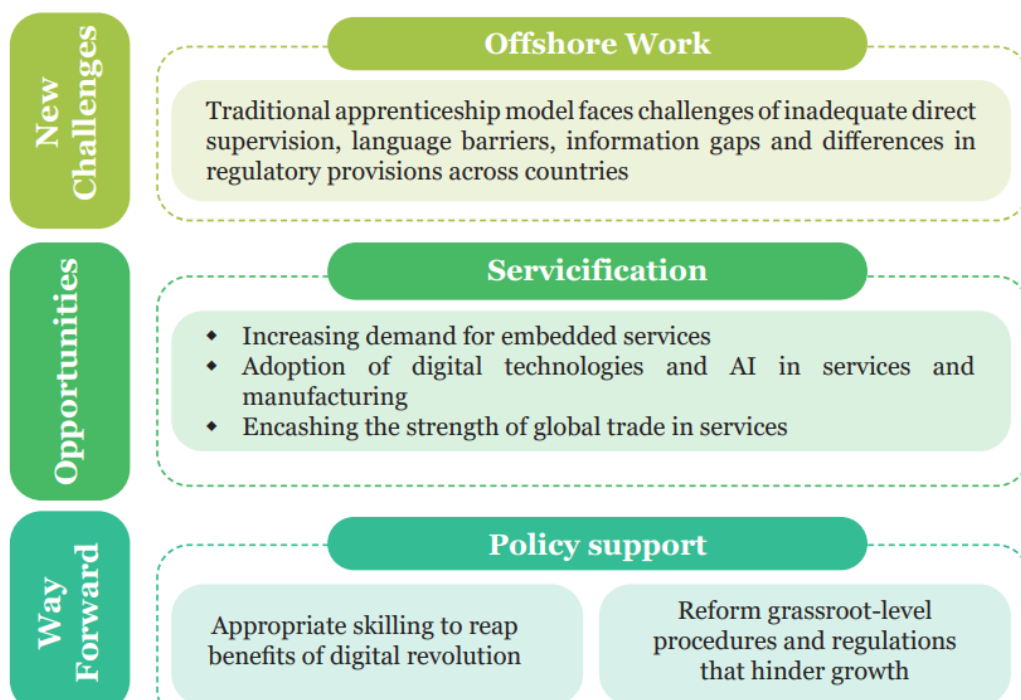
New Challenges

Offshore Work

Traditional apprenticeship model faces challenges of inadequate direct supervision, language barriers, information gaps and differences in regulatory provisions across countries

Opportunities

Servicification

- Increasing demand for embedded services
- Adoption of digital technologies and AI in services and manufacturing
- Encashing the strength of global trade in services

Way Forward

Policy support

Appropriate skilling to reap benefits of digital revolution

Reform grassroot-level procedures and regulations that hinder growth